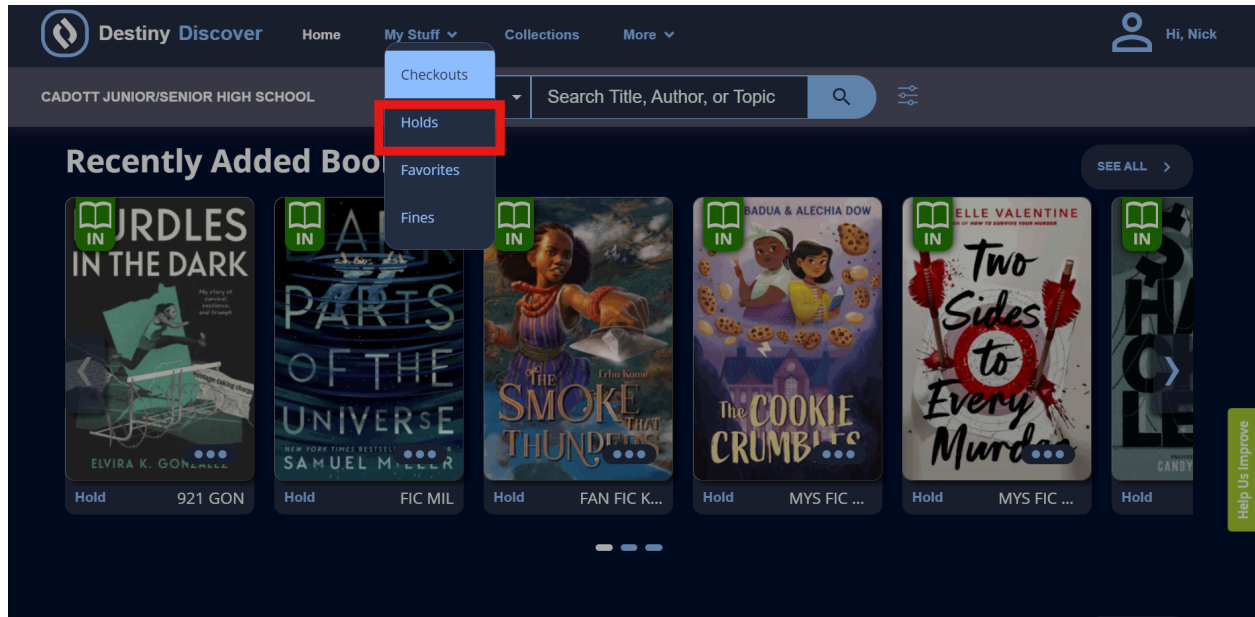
Destiny Discover Home My Stuff Collections More Hi, Nick

Checkouts
Holds
Favorites
Fines

CADOTT JUNIOR/SENIOR HIGH SCHOOL

Search Title, Author, or Topic

Recently Added Boo

SEE ALL

IN
URDLES IN THE DARK
My story of survival, resilience, and triumph
ELVIRA K. GONZALEZ
Hold 921 GON

IN
A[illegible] PARTS OF THE UNIVERSE
NEW YORK TIMES BESTSELL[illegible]
SAMUEL MILLER
Hold FIC MIL

IN
THE SMOKE THAT THUNDERS
Erhu Kome
Hold FAN FIC K...

IN
BADUA & ALECHIA DOW
The COOKIE CRUMBLES
Hold MYS FIC ...

IN
ELLE VALENTINE
Two Sides to Every Murder
Hold MYS FIC ...

IN
CANDY
Hold

Help Us Improve